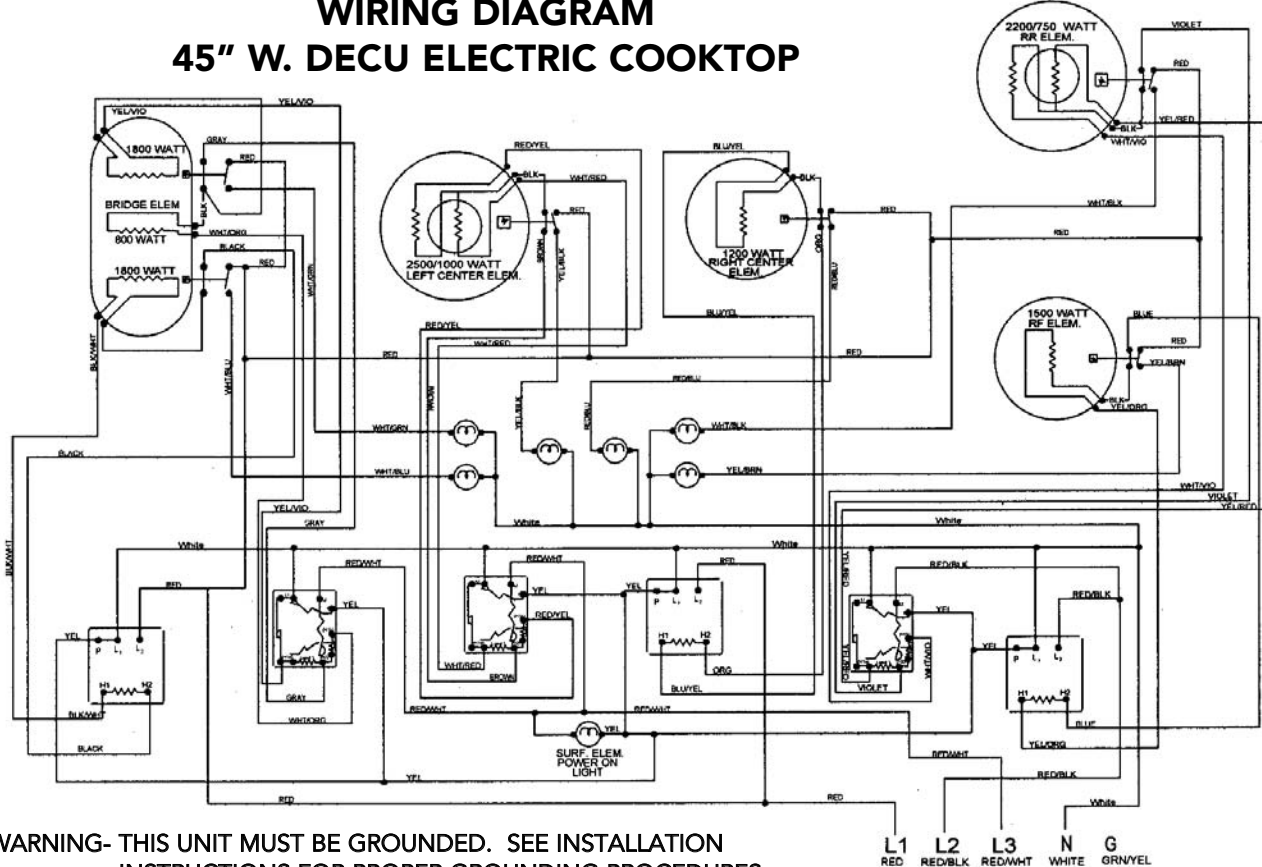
WIRING DIAGRAM
45" W. DECU ELECTRIC COOKTOP

2200/750 WATT RR ELEM.
VIOLET
RED
YEL/RED
BLK
WHT/VIO
WHT/BLK
RED

YEL/VIO
1800 WATT
GRAY
RED
BRIDGE ELEM
800 WATT
WHT/ORG
BLACK
1800 WATT
RED
BLK
WHT/GRN
BLK/WHT
WHT/BLU

RED/YEL
BLK
WHT/RED
RED
2500/1000 WATT LEFT CENTER ELEM.
BROWN
YEL/BLK

BLU/YEL
BLK
1200 WATT RIGHT CENTER ELEM.
ORG
RED/BLU
RED

1500 WATT RF ELEM.
BLUE
RED
YEL/BRN
BLK
YEL/ORG

RED/YEL
WHT/RED
BLU/YEL
RED
RED/BLU
RED

WHT/GRN
WHT/BLK
WHT/BLU
YEL/BRN
BLACK
White

YEL/VIO
GRAY
White
RED
RED/WHT
YEL
RED/WHT
YEL
RED/YEL
YEL
RED
P L1 L2
H1 H2
ORG
BLU/YEL
WHT/RED
BROWN
GRAY
WHT/ORG
YEL
P L1 L2
H1 H2
BLK/WHT
BLACK
BLK/WHT

White
WHT/VIO
VIOLET
YEL/RED
White
RED/BLK
RED/BLK
YEL/RED
YEL
VIOLET
WHT/VIO
YEL
P L1 L2
H1 H2
BLUE
YEL/ORG
RED/WHT
RED/WHT
YEL
SURF. ELEM. POWER ON LIGHT
RED/WHT
RED/BLK
YEL
RED
RED
White

WARNING- THIS UNIT MUST BE GROUNDED. SEE INSTALLATION INSTRUCTIONS FOR PROPER GROUNDING PROCEDURES

L1 RED
L2 RED/BLK
L3 RED/WHT
N WHITE
G GRN/YEL